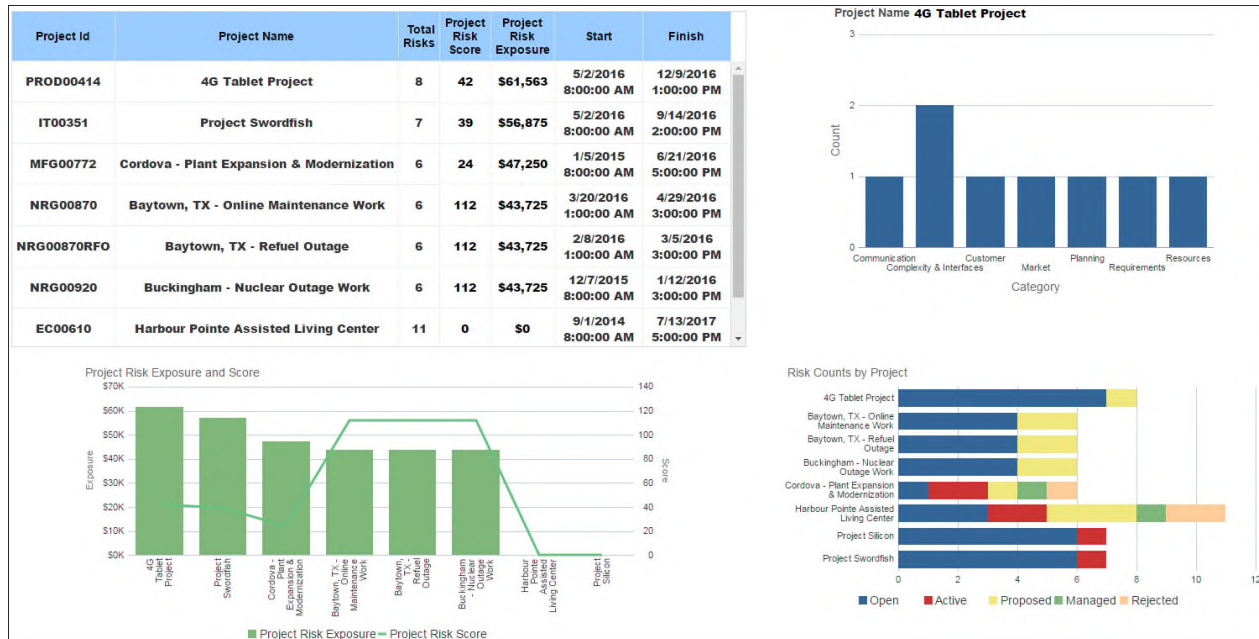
| Project Id | Project Name | Total Risks | Project Risk Score | Project Risk Exposure | Start | Finish |
|---|---|---|---|---|---|---|
| PROD00414 | 4G Tablet Project | 8 | 42 | $61,563 | 5/2/2016 8:00:00 AM | 12/9/2016 1:00:00 PM |
| IT00351 | Project Swordfish | 7 | 39 | $56,875 | 5/2/2016 8:00:00 AM | 9/14/2016 2:00:00 PM |
| MFG00772 | Cordova - Plant Expansion & Modernization | 6 | 24 | $47,250 | 1/5/2015 8:00:00 AM | 6/21/2016 5:00:00 PM |
| NRG00870 | Baytown, TX - Online Maintenance Work | 6 | 112 | $43,725 | 3/20/2016 1:00:00 AM | 4/29/2016 3:00:00 PM |
| NRG00870RFO | Baytown, TX - Refuel Outage | 6 | 112 | $43,725 | 2/8/2016 1:00:00 AM | 3/5/2016 3:00:00 PM |
| NRG00920 | Buckingham - Nuclear Outage Work | 6 | 112 | $43,725 | 12/7/2015 8:00:00 AM | 1/12/2016 3:00:00 PM |
| EC00610 | Harbour Pointe Assisted Living Center | 11 | 0 | $0 | 9/1/2014 8:00:00 AM | 7/13/2017 5:00:00 PM |

Project Name 4G Tablet Project
3
2
1
0
Count
Communication
Complexity & Interfaces
Customer
Market
Planning
Requirements
Resources
Category

Project Risk Exposure and Score
$70K $60K $50K $40K $30K $20K $10K $0K
Exposure
140 120 100 80 60 40 20 0
Score
4G Tablet Project
Project Swordfish
Cordova - Plant Expansion & Modernization
Baytown, TX - Online Maintenance Work
Baytown, TX - Refuel Outage
Buckingham - Nuclear Outage Work
Harbour Pointe Assisted Living Center
Project Silicon
Project Risk Exposure Project Risk Score

Risk Counts by Project
4G Tablet Project
Baytown, TX - Online Maintenance Work
Baytown, TX - Refuel Outage
Buckingham - Nuclear Outage Work
Cordova - Plant Expansion & Modernization
Harbour Pointe Assisted Living Center
Project Silicon
Project Swordfish
0 2 4 6 8 10 12
Open Active Proposed Managed Rejected